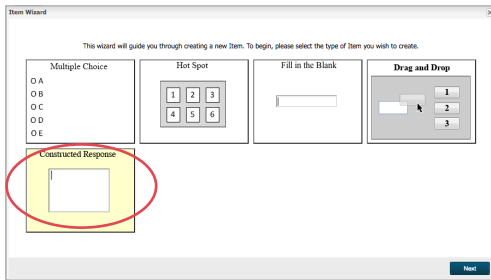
Item Wizard

This wizard will guide you through creating a new Item. To begin, please select the type of Item you wish to create.

Multiple Choice
O A
O B
O C
O D
O E

Hot Spot
1 2 3
4 5 6

Fill in the Blank

Drag and Drop
1
2
3

Constructed Response

Next